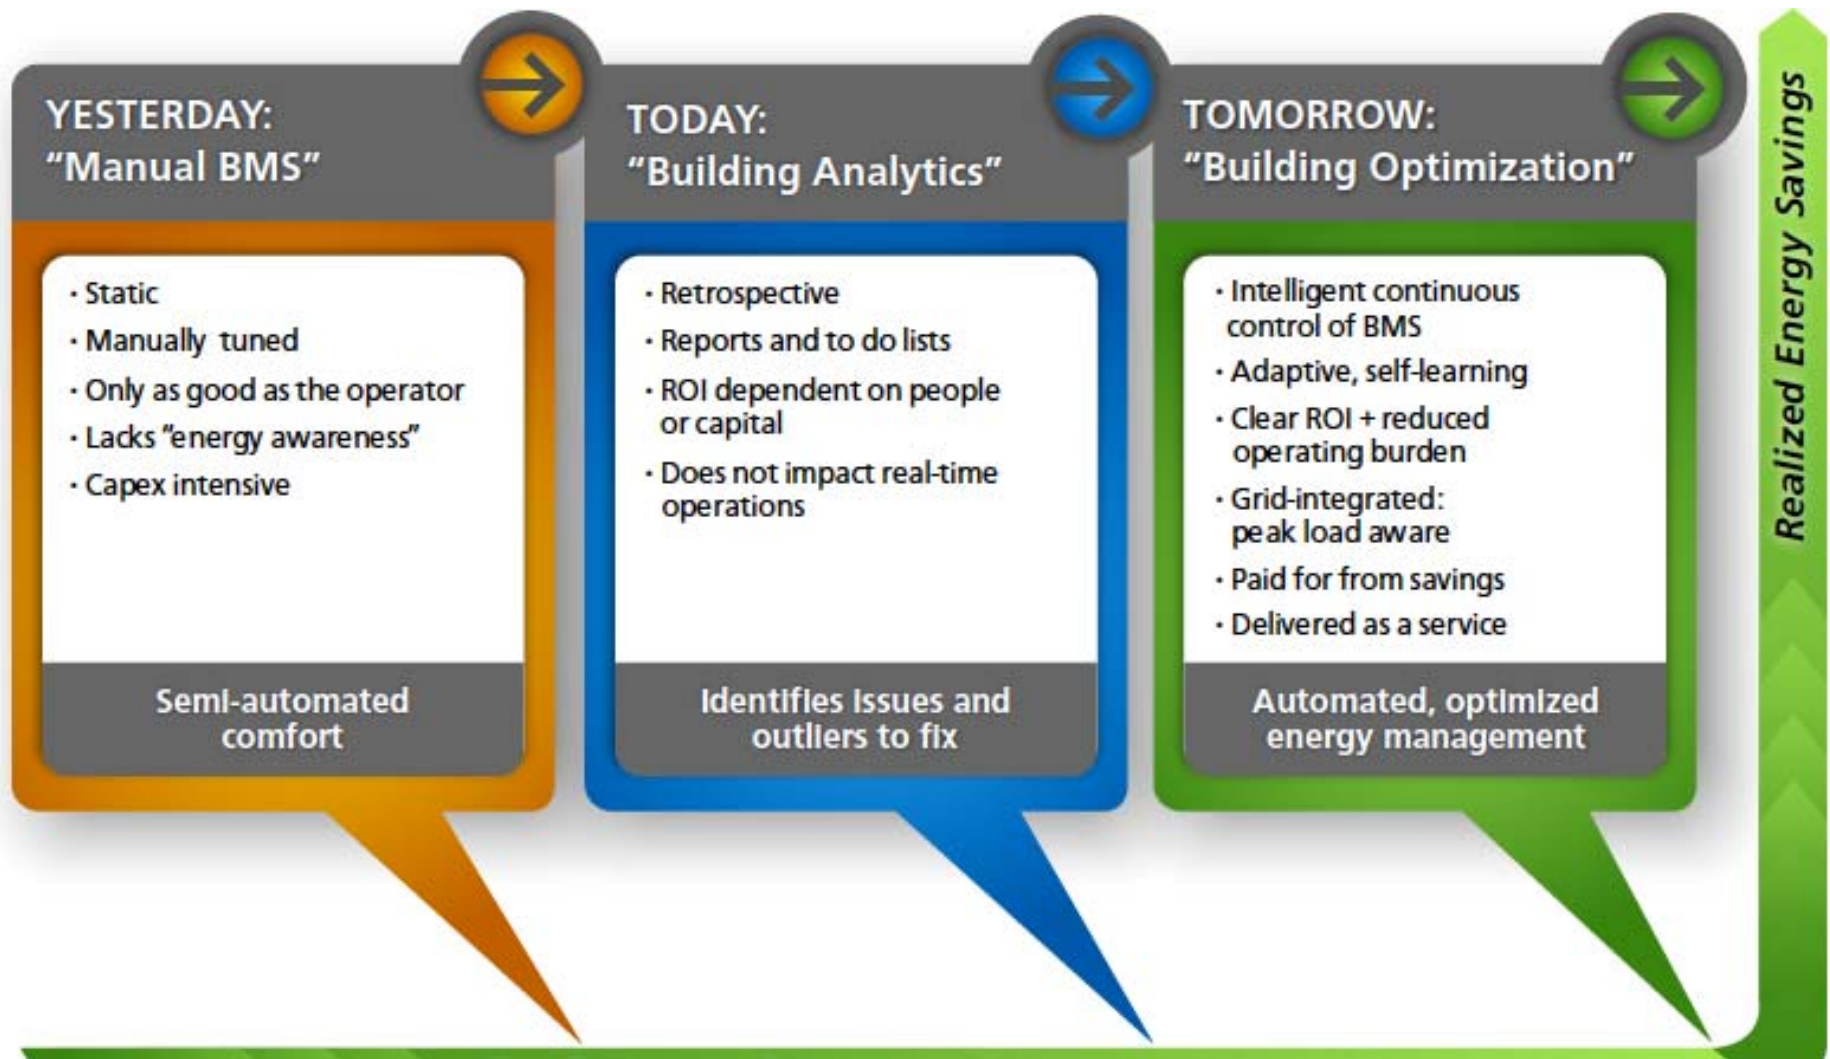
YESTERDAY:
"Manual BMS"

· Static
· Manually tuned
· Only as good as the operator
· Lacks "energy awareness"
· Capex intensive

Semi-automated comfort

TODAY:
"Building Analytics"

· Retrospective
· Reports and to do lists
· ROI dependent on people or capital
· Does not impact real-time operations

Identifies issues and outliers to fix

TOMORROW:
"Building Optimization"

· Intelligent continuous control of BMS
· Adaptive, self-learning
· Clear ROI + reduced operating burden
· Grid-integrated: peak load aware
· Paid for from savings
· Delivered as a service

Automated, optimized energy management

Realized Energy Savings